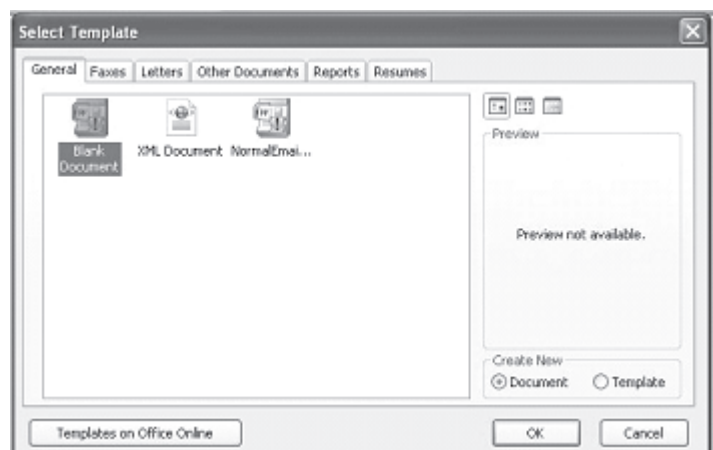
Select Template

General Faxes Letters Other Documents Reports Resumes

Blank Document XML Document NormalEmai...

Preview

Preview not available.

Create New

Document Template

Templates on Office Online

OK Cancel